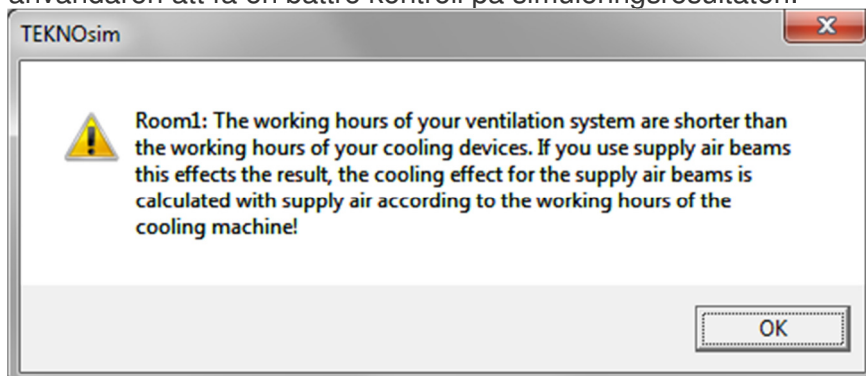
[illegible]

TEKNOsim

Room1: The working hours of your ventilation system are shorter than the working hours of your cooling devices. If you use supply air beams this effects the result, the cooling effect for the supply air beams is calculated with supply air according to the working hours of the cooling machine!

OK